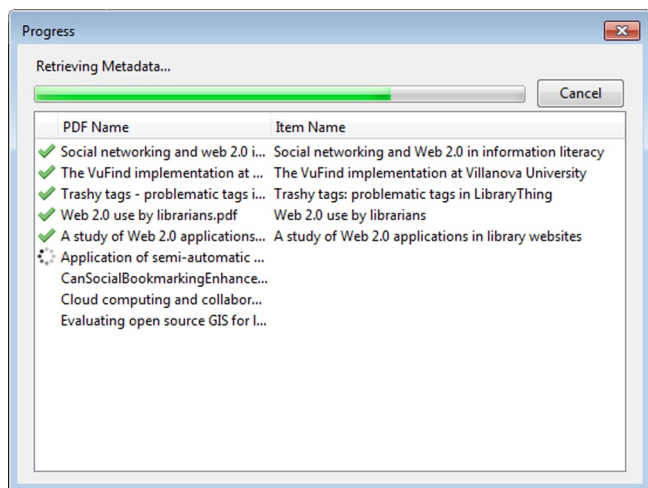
Progress

Retrieving Metadata...

Cancel

| PDF Name | Item Name |
|---|---|
| Social networking and web 2.0 i... | Social networking and Web 2.0 in information literacy |
| The VuFind implementation at ... | The VuFind implementation at Villanova University |
| Trashy tags - problematic tags i... | Trashy tags: problematic tags in LibraryThing |
| Web 2.0 use by librarians.pdf | Web 2.0 use by librarians |
| A study of Web 2.0 applications... | A study of Web 2.0 applications in library websites |
| Application of semi-automatic ... | |
| CanSocialBookmarkingEnhance... | |
| Cloud computing and collabor... | |
| Evaluating open source GIS for l... | |